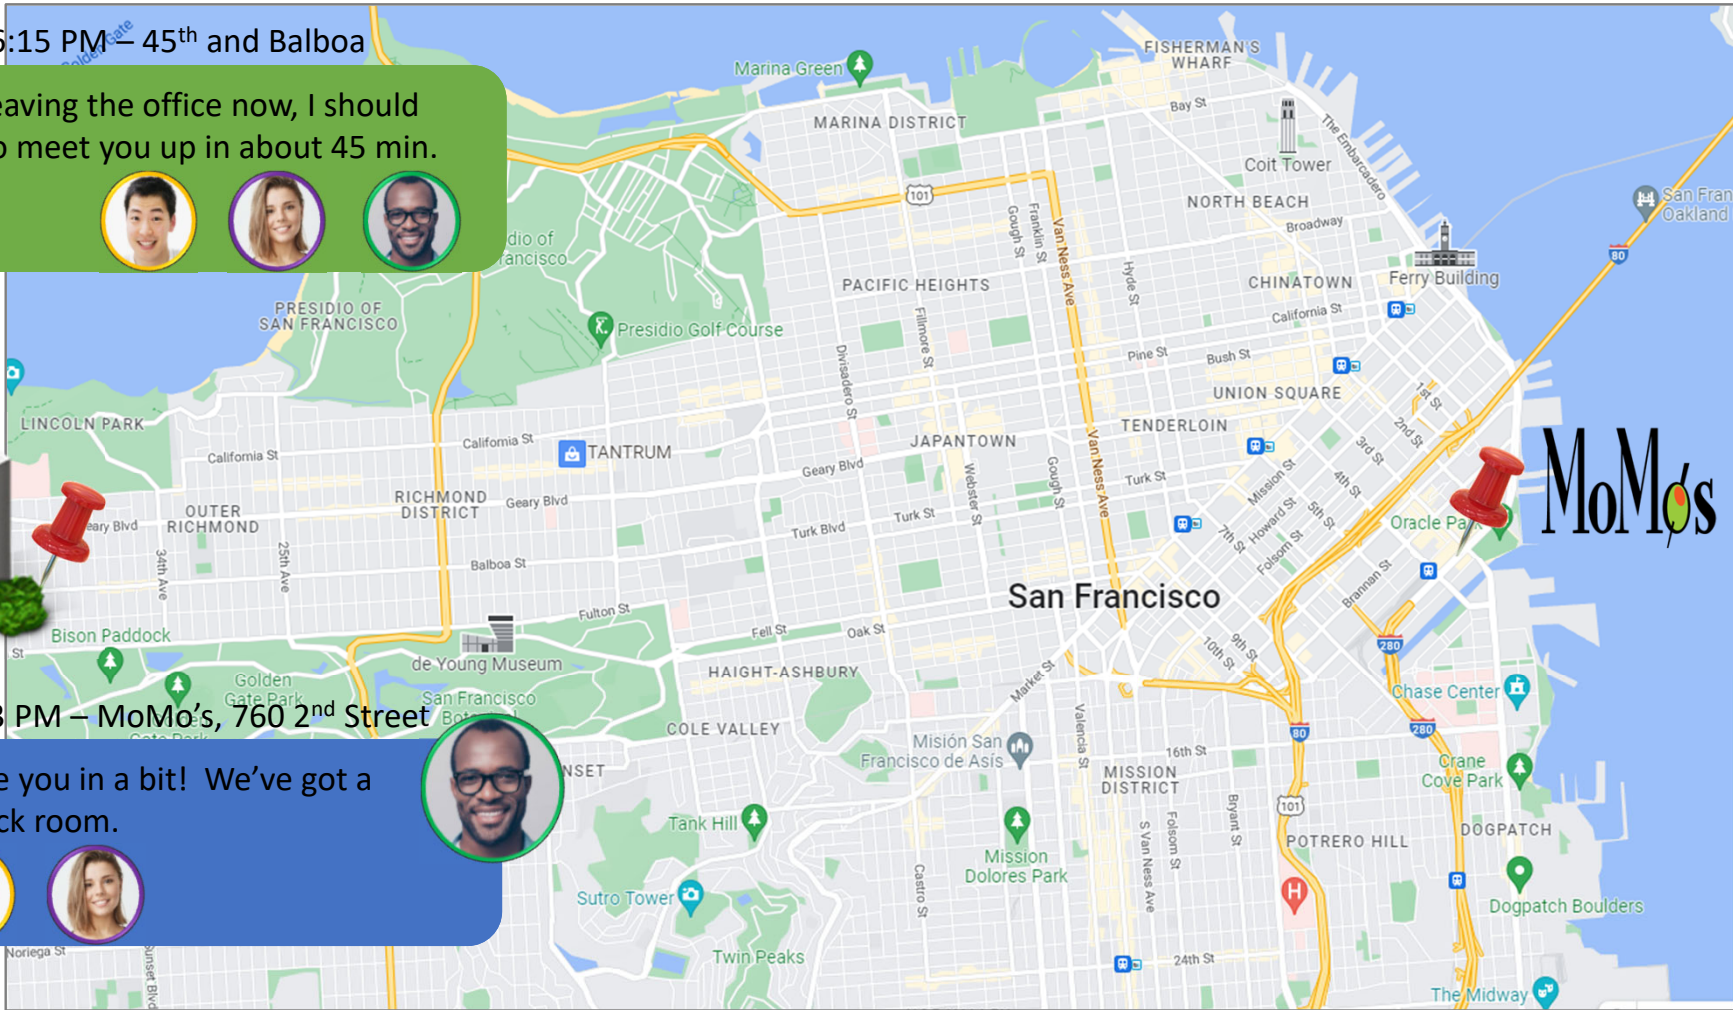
:15 PM – 45th and Balboa

eaving the office now, I should meet you up in about 45 min.

3 PM – MoMo's, 760 2nd Street

e you in a bit! We've got a ck room.

MoMo's

FISHERMAN'S WHARF
Marina Green
MARINA DISTRICT
Bay St
Coit Tower
The Embarcadero
NORTH BEACH
Broadway
San Fran
Oakland
80
101
Gough St
Franklin St
Van Ness Ave
Hyde St
CHINATOWN
Ferry Building
dio of ancisco
PRESIDIO OF SAN FRANCISCO
Presidio Golf Course
PACIFIC HEIGHTS
California St
Pine St
Bush St
UNION SQUARE
Divisadero St
Fillmore St
1st St
2nd St
LINCOLN PARK
California St
TANTRUM
California St
JAPANTOWN
TENDERLOIN
Van Ness Ave
3rd St
Geary Blvd
Turk St
Mission St
4th St
RICHMOND DISTRICT
Geary Blvd
Webster St
Gough St
Howard St
5th St
eary Blvd
OUTER RICHMOND
Turk Blvd
Turk St
7th St
Folsom St
Oracle Park
34th Ave
25th Ave
Balboa St
San Francisco
Brannan St
Fulton St
Fell St
Oak St
Bison Paddock
de Young Museum
HAIGHT-ASHBURY
Market St
10th St
9th St
280
Golden Gate Park
San Francisco Bo
Chase Center
COLE VALLEY
Misión San Francisco de Asís
Valencia St
16th St
80
280
NSET
MISSION DISTRICT
Crane Cove Park
Tank Hill
S Van Ness Ave
Folsom St
Bryant St
101
DOGPATCH
POTRERO HILL
Mission Dolores Park
Sutro Tower
Castro St
Dogpatch Boulders
Noriega St
Sunset Blvd
Twin Peaks
24th St
The Midway
St